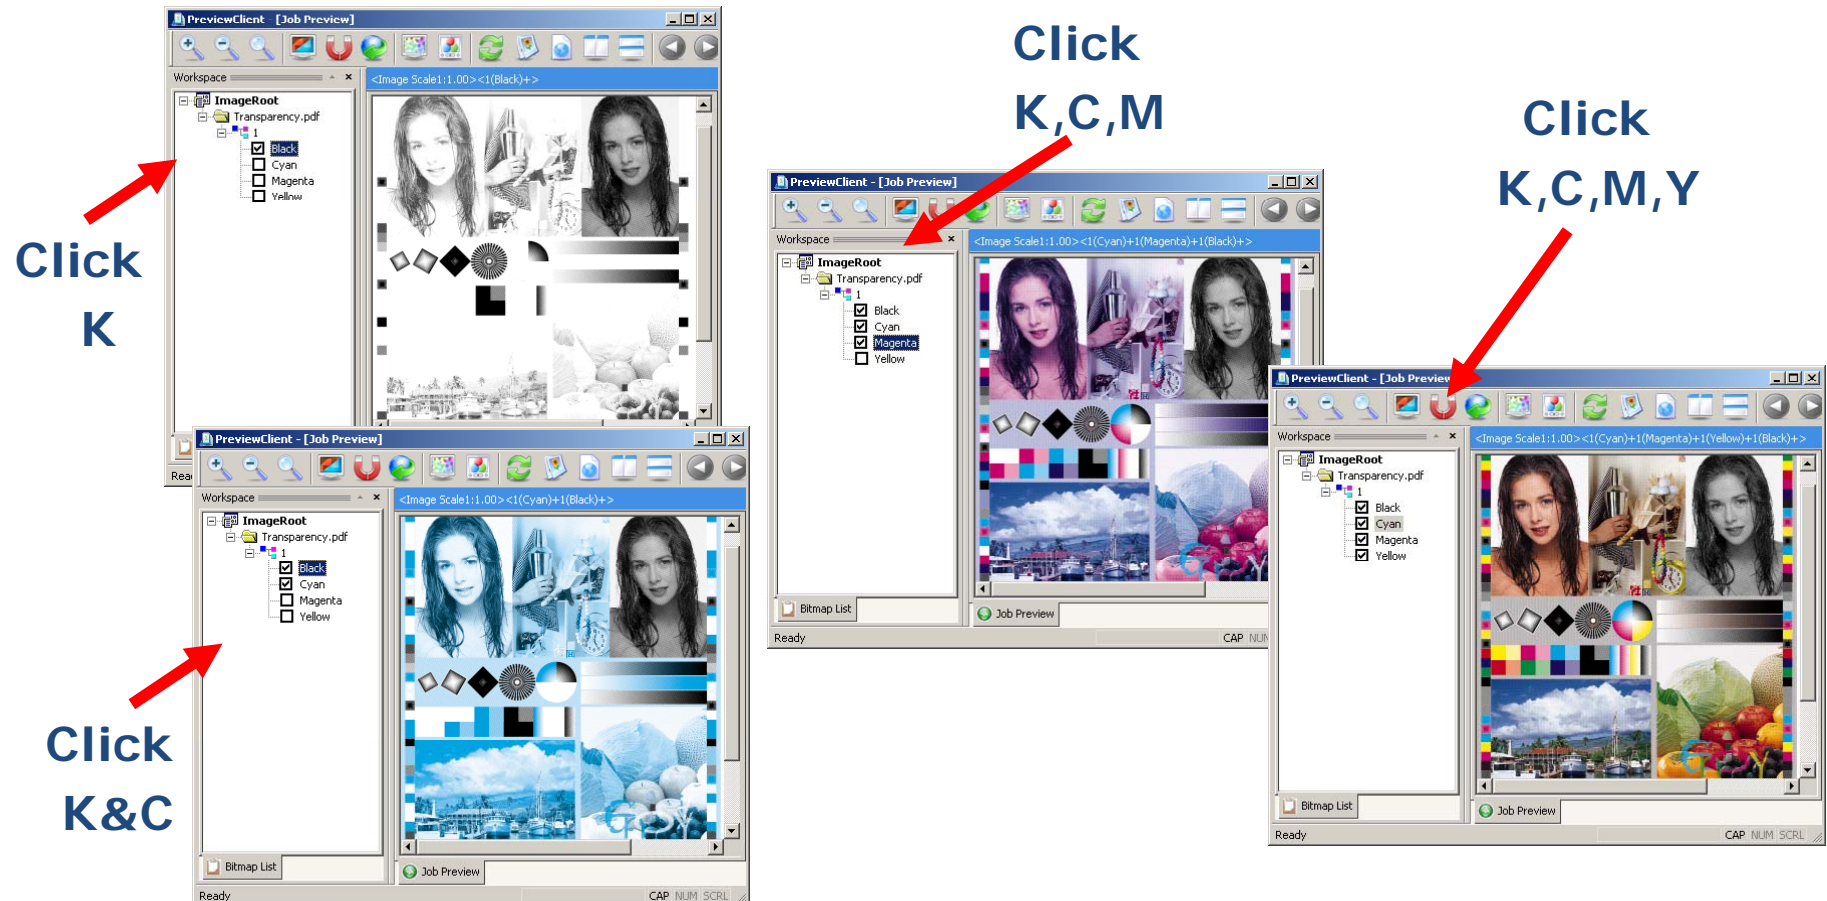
PreviewClient - [Job Preview]

Workspace

<Image Scale1:1.00><1(Black)+>

ImageRoot
Transparency.pdf
1
Black
Cyan
Magenta
Yellow

Click
K

PreviewClient - [Job Preview]

Workspace

<Image Scale1:1.00><1(Cyan)+1(Black)+>

ImageRoot
Transparency.pdf
1
Black
Cyan
Magenta
Yellow

Bitmap List

Job Preview

Ready

CAP NUM SCRL

Click
K&C

Click
K,C,M

PreviewClient - [Job Preview]

Workspace

<Image Scale1:1.00><1(Cyan)+1(Magenta)+1(Black)+>

ImageRoot
Transparency.pdf
1
Black
Cyan
Magenta
Yellow

Bitmap List

Job Preview

Ready

CAP NUM

Click
K,C,M,Y

PreviewClient - [Job Preview

Workspace

<Image Scale1:1.00><1(Cyan)+1(Magenta)+1(Yellow)+1(Black)+>

ImageRoot
Transparency.pdf
1
Black
Cyan
Magenta
Yellow

Bitmap List

Job Preview

Ready

CAP NUM SCRL